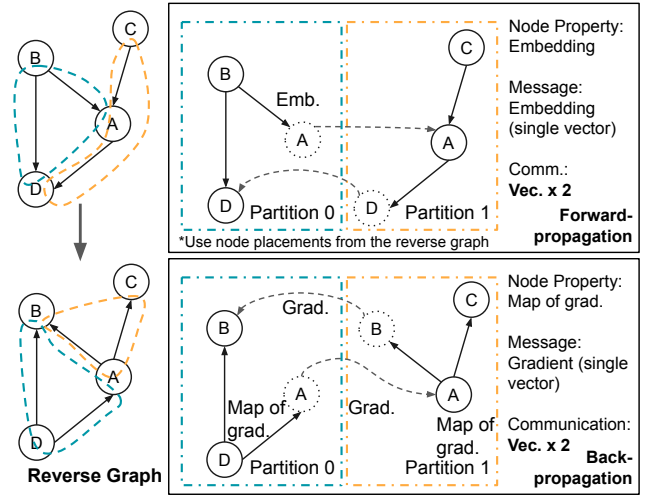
B
C
A
D

Reverse Graph

B
C
A
D

B
Emb.
A
C
A
D
Partition 0
D
Partition 1

Node Property: Embedding

Message: Embedding (single vector)

Comm.: **Vec. x 2**

*Use node placements from the reverse graph

**Forward-propagation**

Grad.
B
B
C
A
Map of grad.
Grad.
A
Map of grad.
D
Partition 0
Partition 1

Node Property: Map of grad.

Message: Gradient (single vector)

Communication: **Vec. x 2**

**Back-propagation**